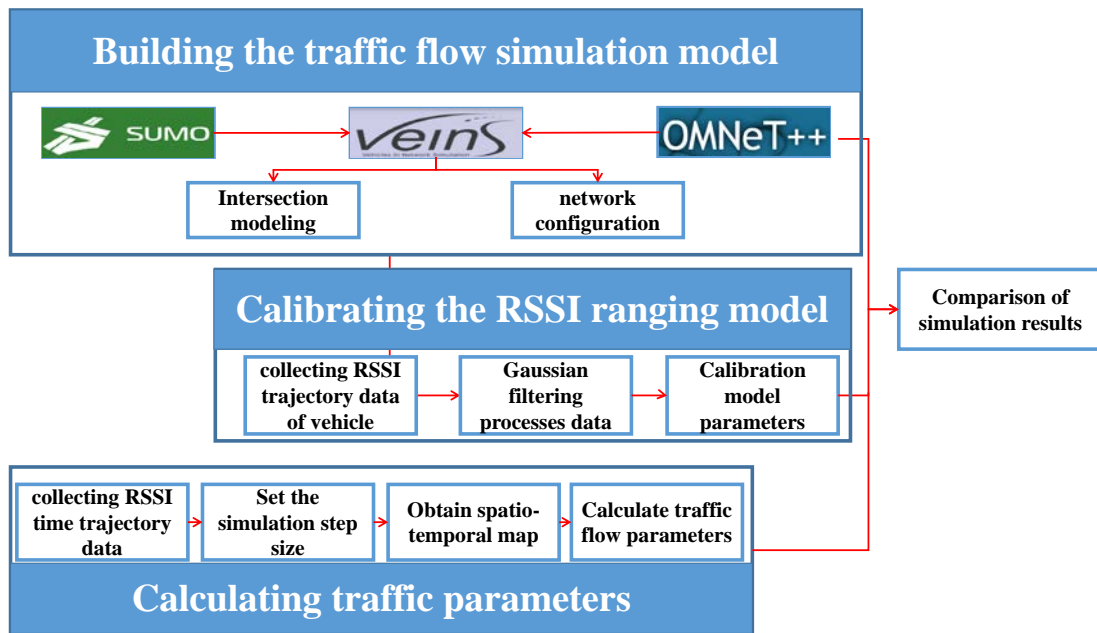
Building the traffic flow simulation model

SUMO

veins

Vehicles in Network Simulation

OMNeT++

Intersection modeling

network configuration

Calibrating the RSSI ranging model

collecting RSSI trajectory data of vehicle

Gaussian filtering processes data

Calibration model parameters

Comparison of simulation results

collecting RSSI time trajectory data

Set the simulation step size

Obtain spatio-temporal map

Calculate traffic flow parameters

Calculating traffic parameters